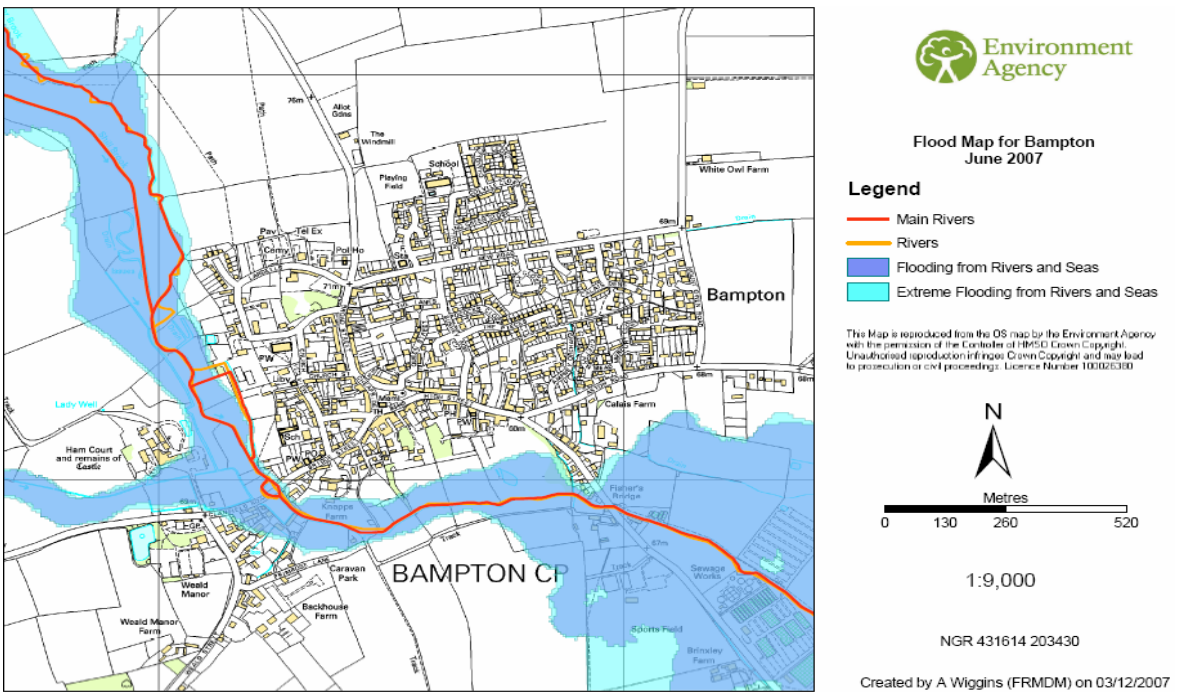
Environment Agency

Flood Map for Bampton
June 2007

Legend

Main Rivers

Rivers

Flooding from Rivers and Seas

Extreme Flooding from Rivers and Seas

This Map is reproduced from the OS map by the Environment Agency with the permission of the Controller of HMSO Crown Copyright. Unauthorised reproduction infringes Crown Copyright and may lead to prosecution or civil proceedings. Licence Number 10026380

N

Metres
0 130 260 520

1:9,000

NGR 431614 203430

Created by A Wiggins (FRMDM) on 03/12/2007

76m
Allot Gdns
The Windmill
School
Playing Field
White Owl Farm
68m
Pav
Tel Ex
Cemy
Pol Ho
71m
Bampton
PW
Lby
Lady Well
Calais Farm
66m
Sch
PW
Ham Court and remains of Castle
Fisher's Bridge
Kingpe Farm
BAMPTON CP
Caravan Park
Weald Manor
Backhouse Farm
Weald Manor Farm
Sewage Works
Sports Field
Brinsley Farm
Track
67m